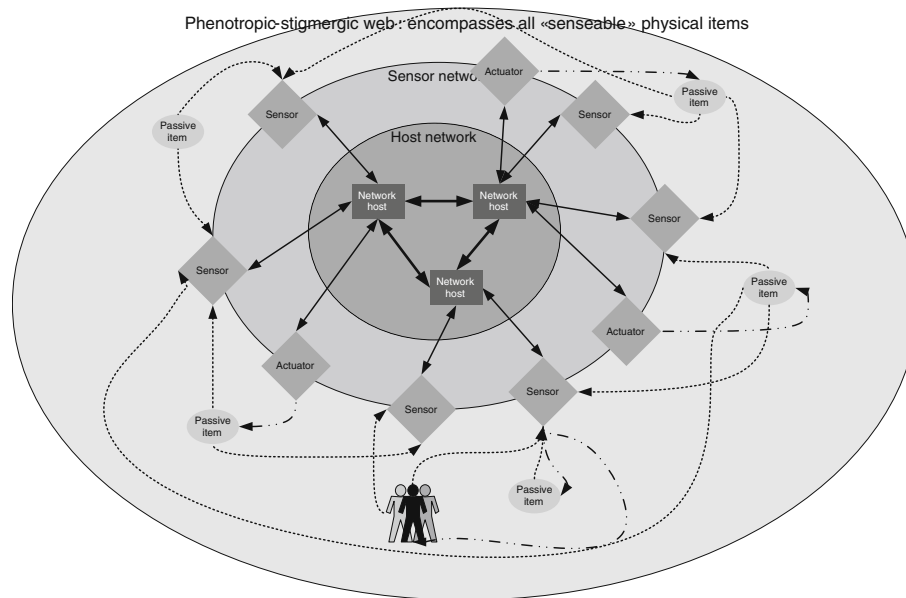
Phenotropic-stigmergic web : encompasses all «senseable» physical items

Sensor network

Host network

Actuator

Passive item

Sensor

Sensor

Passive item

Network host

Network host

Sensor

Sensor

Network host

Passive item

Actuator

Actuator

Passive item

Sensor

Sensor

Passive item